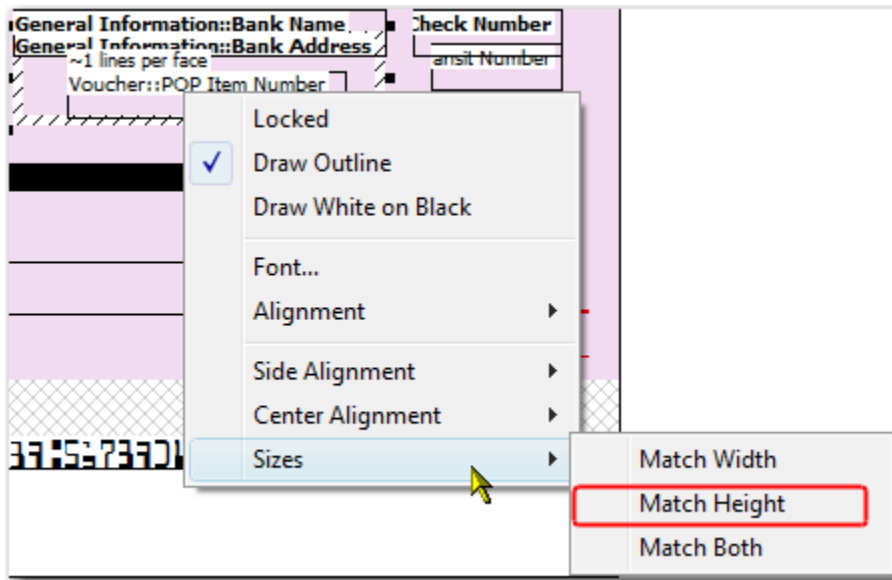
General Information::Bank Name
General Information::Bank Address
~1 lines per face
Voucher::POP Item Number
Check Number
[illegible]ansit Number

Locked
Draw Outline
Draw White on Black
Font...
Alignment
Side Alignment
Center Alignment
Sizes

Match Width
Match Height
Match Both